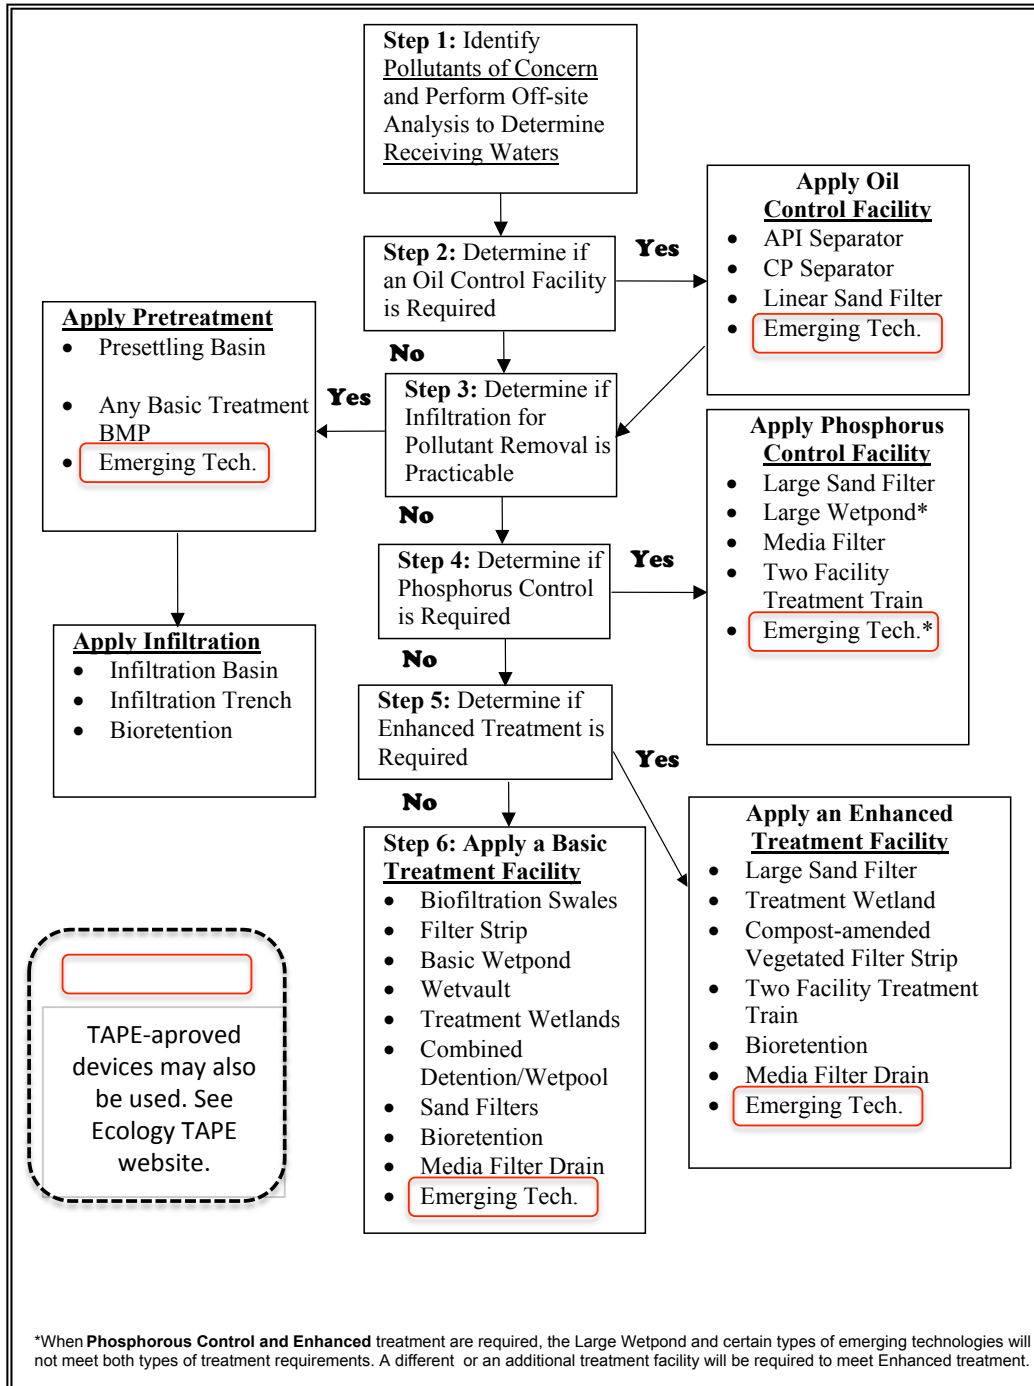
**Step 1:** Identify Pollutants of Concern and Perform Off-site Analysis to Determine Receiving Waters

**Step 2:** Determine if an Oil Control Facility is Required

Yes

**Apply Oil Control Facility**
- API Separator
- CP Separator
- Linear Sand Filter
- Emerging Tech.

No

**Apply Pretreatment**
- Presettling Basin
- Any Basic Treatment BMP
- Emerging Tech.

Yes

**Step 3:** Determine if Infiltration for Pollutant Removal is Practicable

**Apply Phosphorus Control Facility**
- Large Sand Filter
- Large Wetpond*
- Media Filter
- Two Facility Treatment Train
- Emerging Tech.*

No

**Step 4:** Determine if Phosphorus Control is Required

Yes

**Apply Infiltration**
- Infiltration Basin
- Infiltration Trench
- Bioretention

No

**Step 5:** Determine if Enhanced Treatment is Required

Yes

No

**Apply an Enhanced Treatment Facility**
- Large Sand Filter
- Treatment Wetland
- Compost-amended Vegetated Filter Strip
- Two Facility Treatment Train
- Bioretention
- Media Filter Drain
- Emerging Tech.

**Step 6: Apply a Basic Treatment Facility**
- Biofiltration Swales
- Filter Strip
- Basic Wetpond
- Wetvault
- Treatment Wetlands
- Combined Detention/Wetpool
- Sand Filters
- Bioretention
- Media Filter Drain
- Emerging Tech.

TAPE-aproved devices may also be used. See Ecology TAPE website.

*When **Phosphorous Control and Enhanced** treatment are required, the Large Wetpond and certain types of emerging technologies will not meet both types of treatment requirements. A different or an additional treatment facility will be required to meet Enhanced treatment.